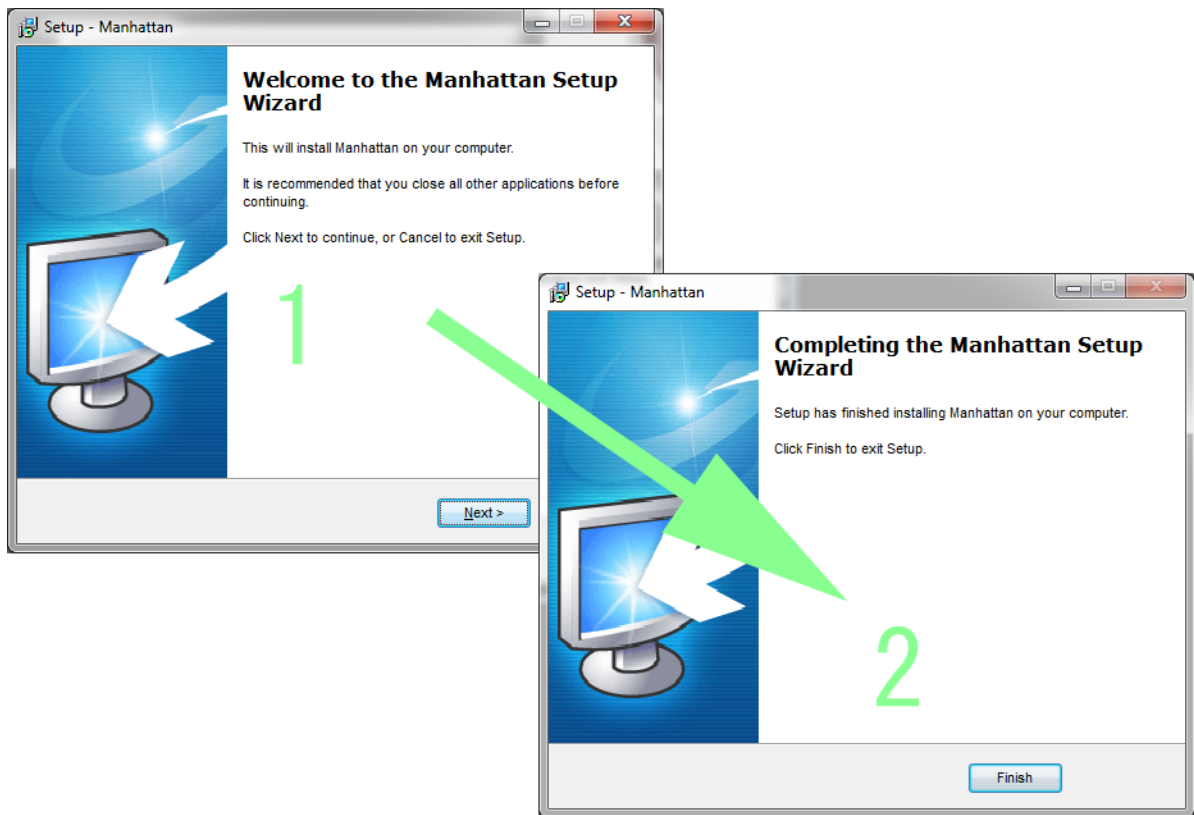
Setup - Manhattan

Welcome to the Manhattan Setup Wizard

This will install Manhattan on your computer.

It is recommended that you close all other applications before continuing.

Click Next to continue, or Cancel to exit Setup.

1

Next >

Setup - Manhattan

Completing the Manhattan Setup Wizard

Setup has finished installing Manhattan on your computer.

Click Finish to exit Setup.

2

Finish